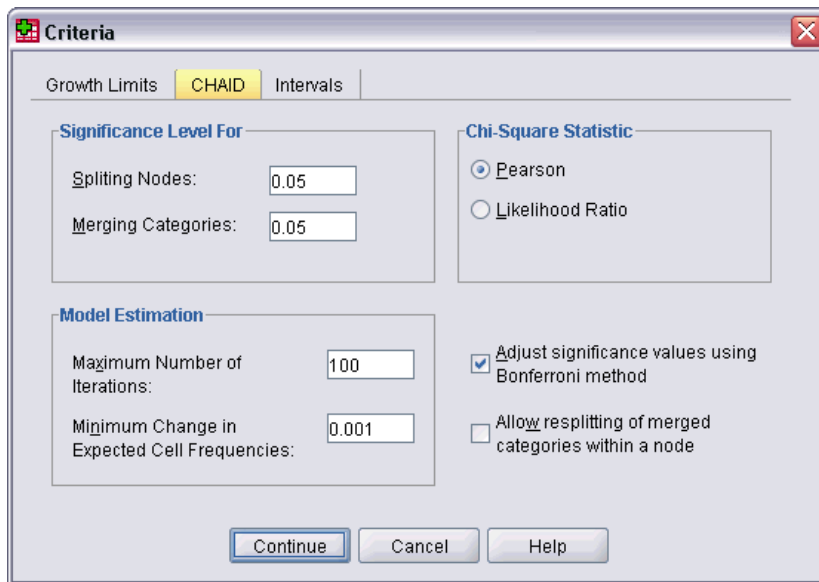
Criteria

Growth Limits
CHAID
Intervals

Significance Level For
Spliting Nodes: 0.05
Merging Categories: 0.05

Chi-Square Statistic
Pearson
Likelihood Ratio

Model Estimation
Maximum Number of Iterations: 100
Minimum Change in Expected Cell Frequencies: 0.001

Adjust significance values using Bonferroni method
Allow resplitting of merged categories within a node

Continue
Cancel
Help